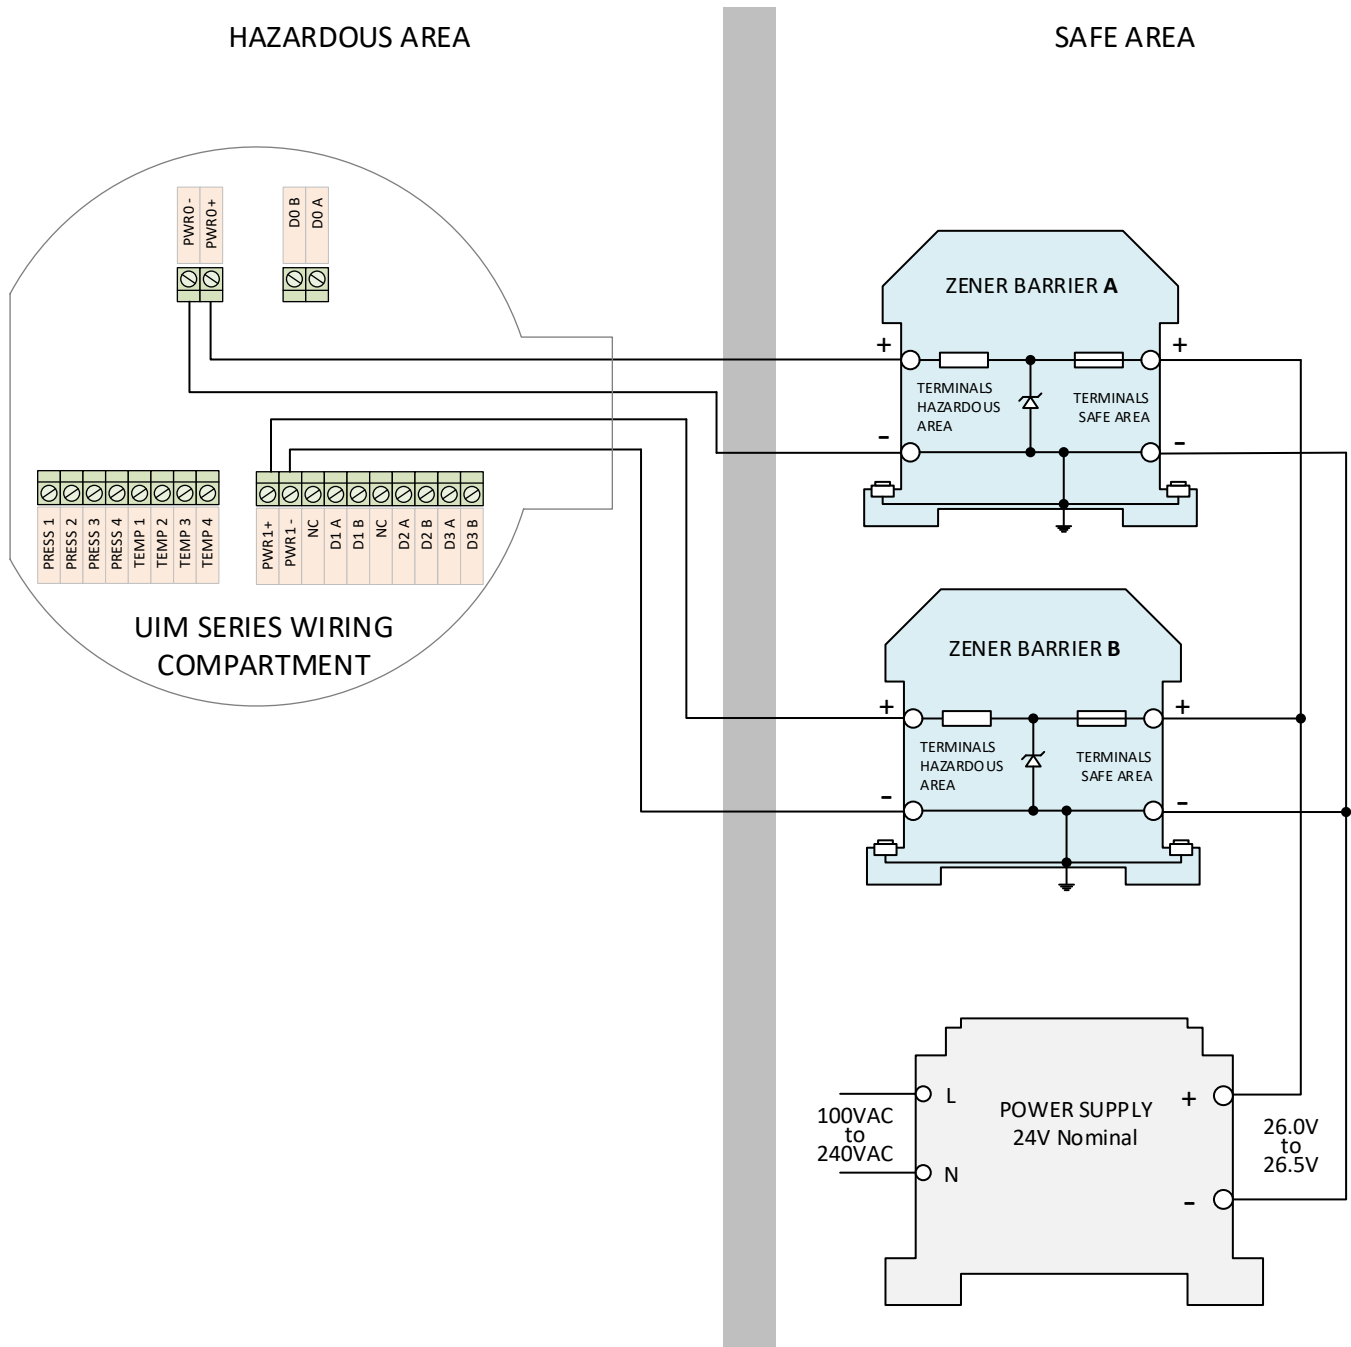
HAZARDOUS AREA

SAFE AREA

PWR0-
PWR0+

D0 B
D0 A

PRESS 1
PRESS 2
PRESS 3
PRESS 4
TEMP 1
TEMP 2
TEMP 3
TEMP 4

PWR1+
PWR1-
NC
D1 A
D1 B
NC
D2 A
D2 B
D3 A
D3 B

UIM SERIES WIRING COMPARTMENT

ZENER BARRIER **A**

+
TERMINALS HAZARDOUS AREA
-
+
TERMINALS SAFE AREA
-

ZENER BARRIER **B**

+
TERMINALS HAZARDOUS AREA
-
+
TERMINALS SAFE AREA
-

100VAC to 240VAC

L
N

POWER SUPPLY
24V Nominal

+
-

26.0V to 26.5V